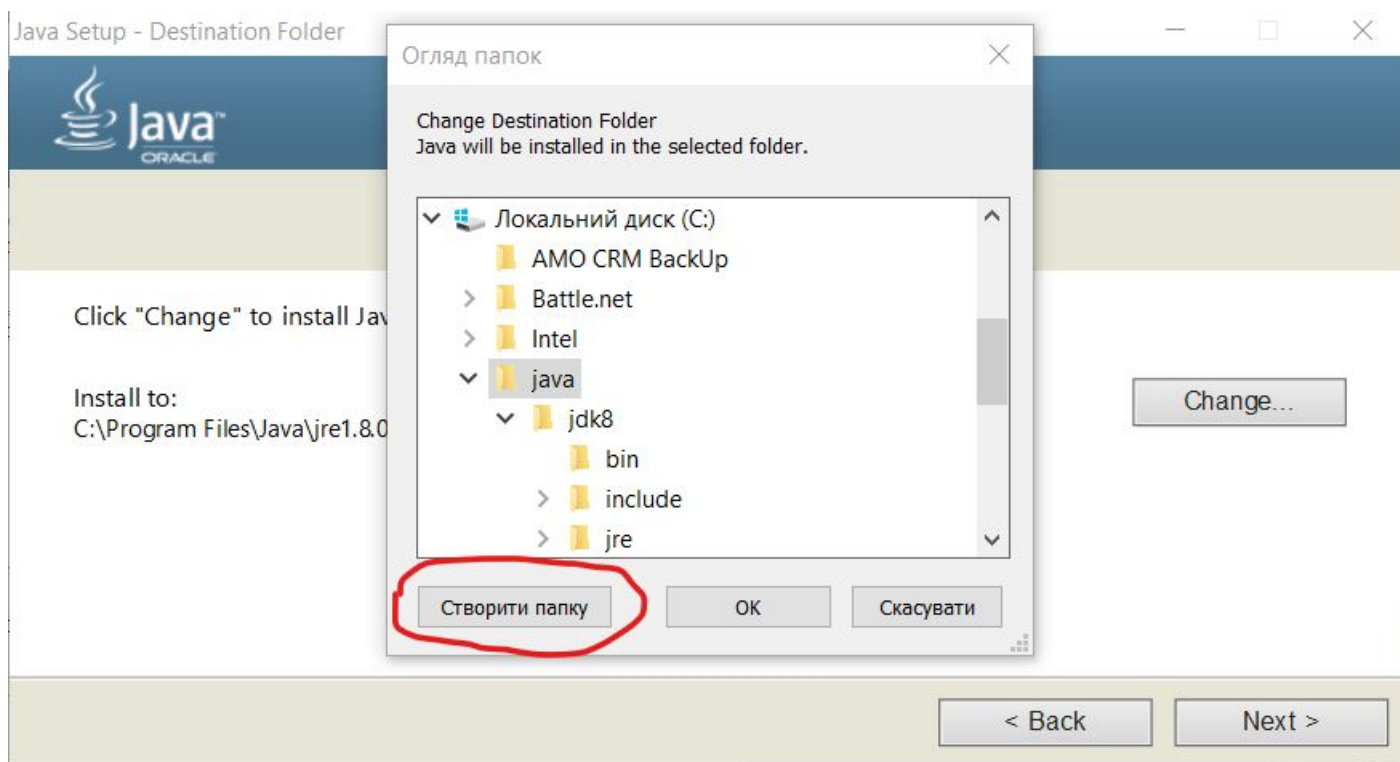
Java Setup - Destination Folder

Java
ORACLE

Click "Change" to install Jav

Install to:
C:\Program Files\Java\jre1.8.0

Change...

Огляд папок

Change Destination Folder
Java will be installed in the selected folder.

Локальний диск (C:)
AMO CRM BackUp
Battle.net
Intel
java
jdk8
bin
include
jre

Створити папку
OK
Скасувати

< Back
Next >